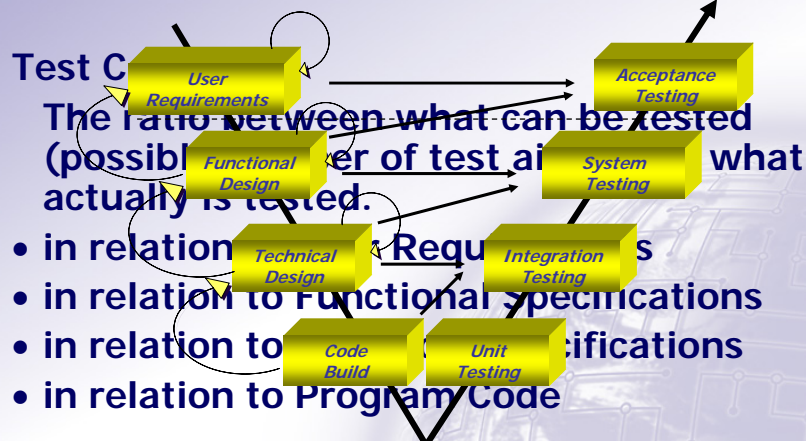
Test C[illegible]

User Requirements

Acceptance Testing

The ratio between what can be tested (possibl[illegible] er of test ai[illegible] what actually is tested.

Functional Design

System Testing

• in relation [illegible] Requ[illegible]s

Technical Design

Integration Testing

• in relation to Functional Specifications

• in relation to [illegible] cifications

Code Build

Unit Testing

• in relation to Program Code